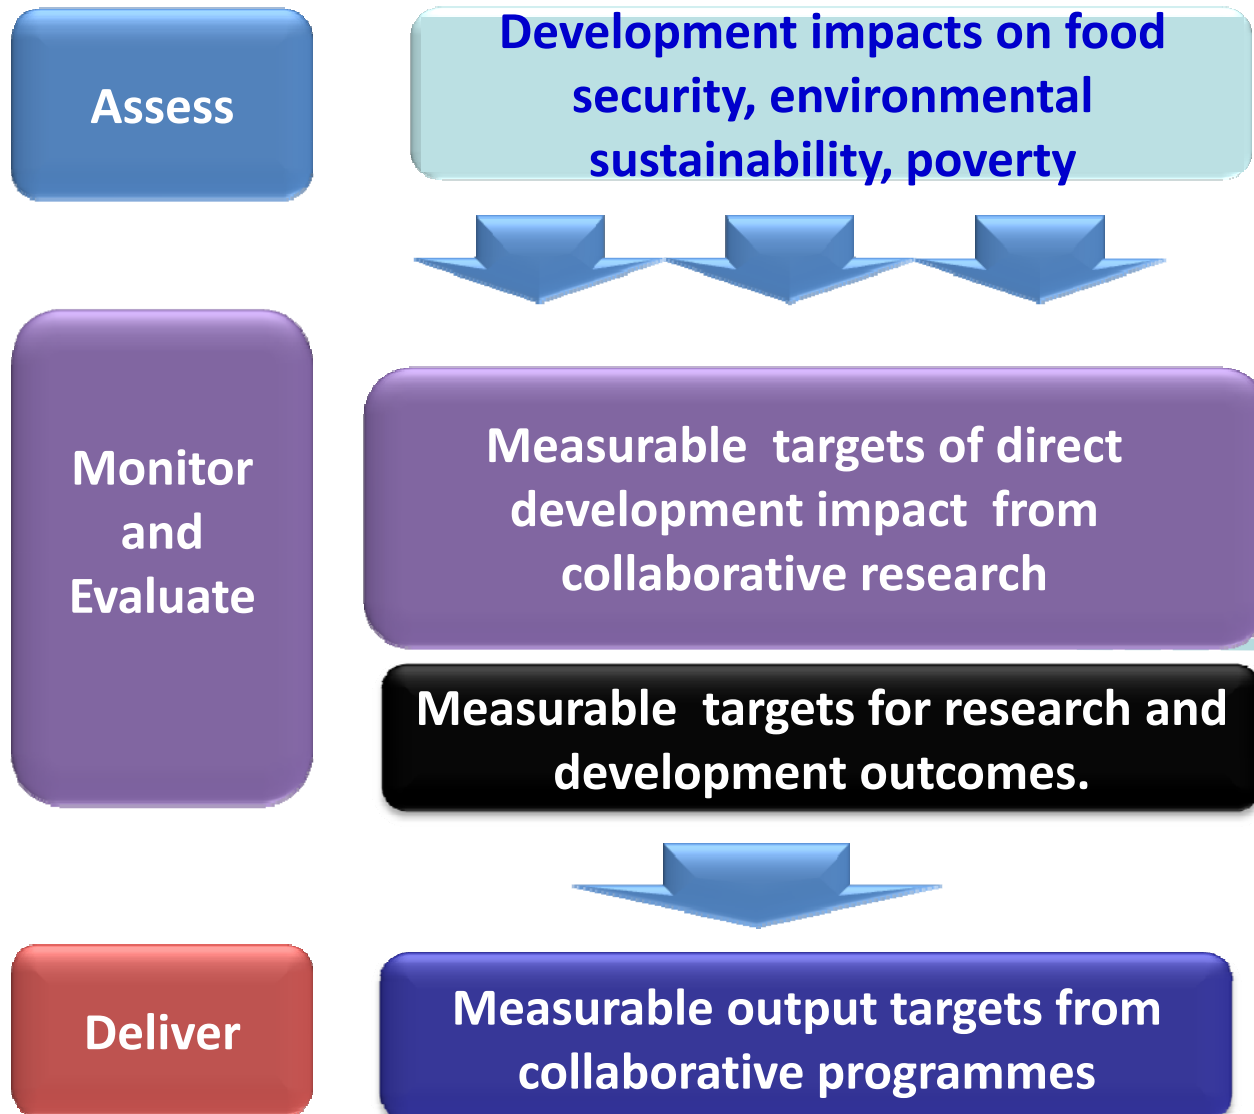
Assess

Development impacts on food security, environmental sustainability, poverty

Monitor and Evaluate

Measurable targets of direct development impact from collaborative research

Measurable targets for research and development outcomes.

Deliver

Measurable output targets from collaborative programmes